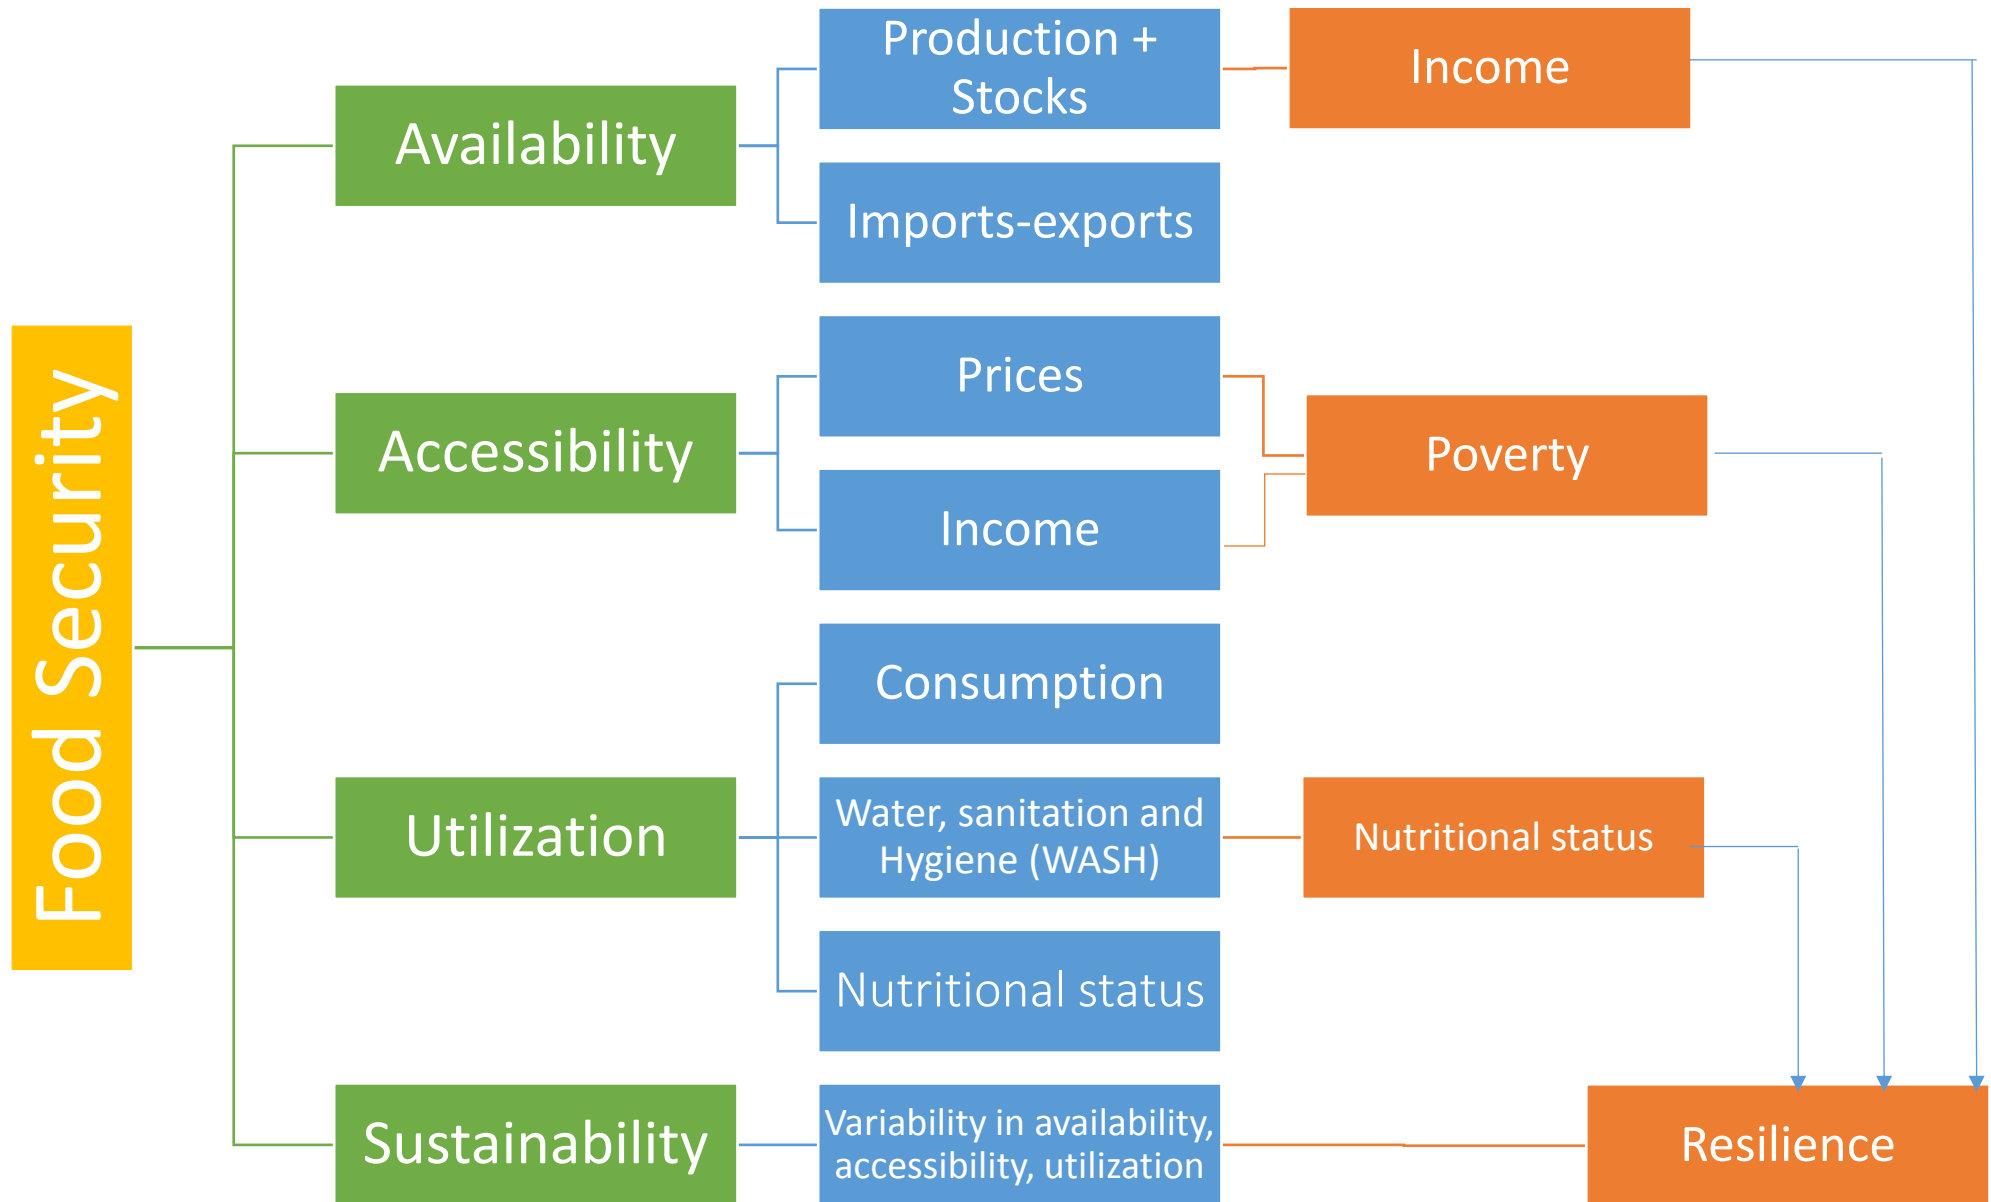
Food Security

Availability

Production + Stocks

Income

Imports-exports

Accessibility

Prices

Poverty

Income

Utilization

Consumption

Water, sanitation and Hygiene (WASH)

Nutritional status

Nutritional status

Sustainability

Variability in availability, accessibility, utilization

Resilience